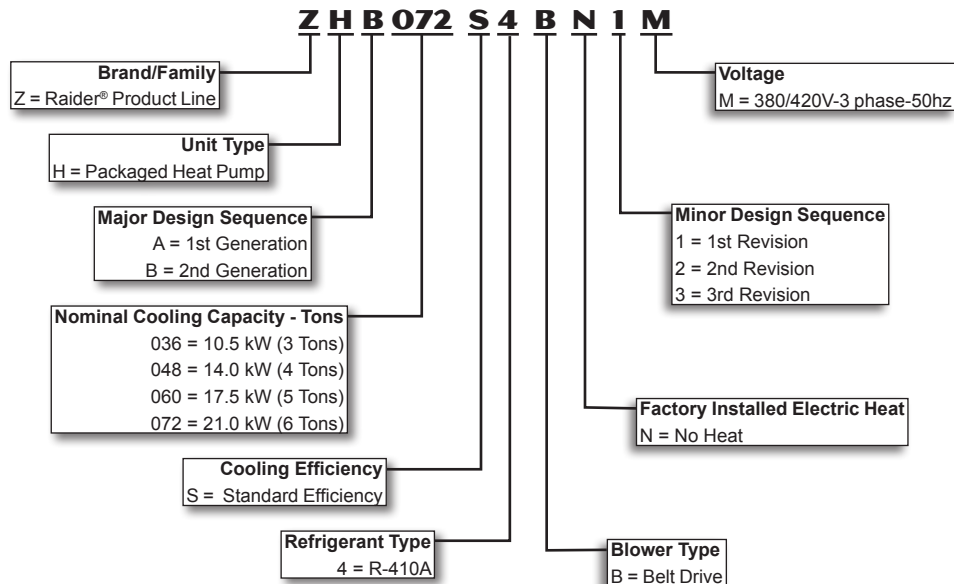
Z H B 072 S 4 B N 1 M

Brand/Family
Z = Raider® Product Line

Unit Type
H = Packaged Heat Pump

Major Design Sequence
A = 1st Generation
B = 2nd Generation

Nominal Cooling Capacity - Tons
036 = 10.5 kW (3 Tons)
048 = 14.0 kW (4 Tons)
060 = 17.5 kW (5 Tons)
072 = 21.0 kW (6 Tons)

Cooling Efficiency
S = Standard Efficiency

Refrigerant Type
4 = R-410A

Voltage
M = 380/420V-3 phase-50hz

Minor Design Sequence
1 = 1st Revision
2 = 2nd Revision
3 = 3rd Revision

Factory Installed Electric Heat
N = No Heat

Blower Type
B = Belt Drive